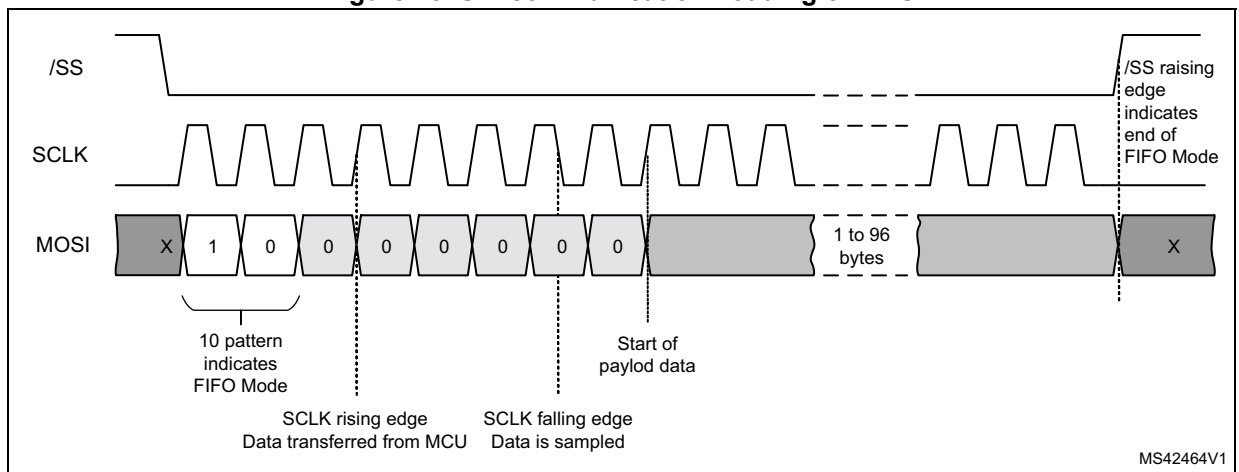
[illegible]

/SS

/SS raising edge indicates end of FIFO Mode

SCLK

MOSI

X

1

0

0

0

0

0

0

0

1 to 96 bytes

X

10 pattern indicates FIFO Mode

Start of paylod data

SCLK rising edge
Data transferred from MCU

SCLK falling edge
Data is sampled

MS42464V1